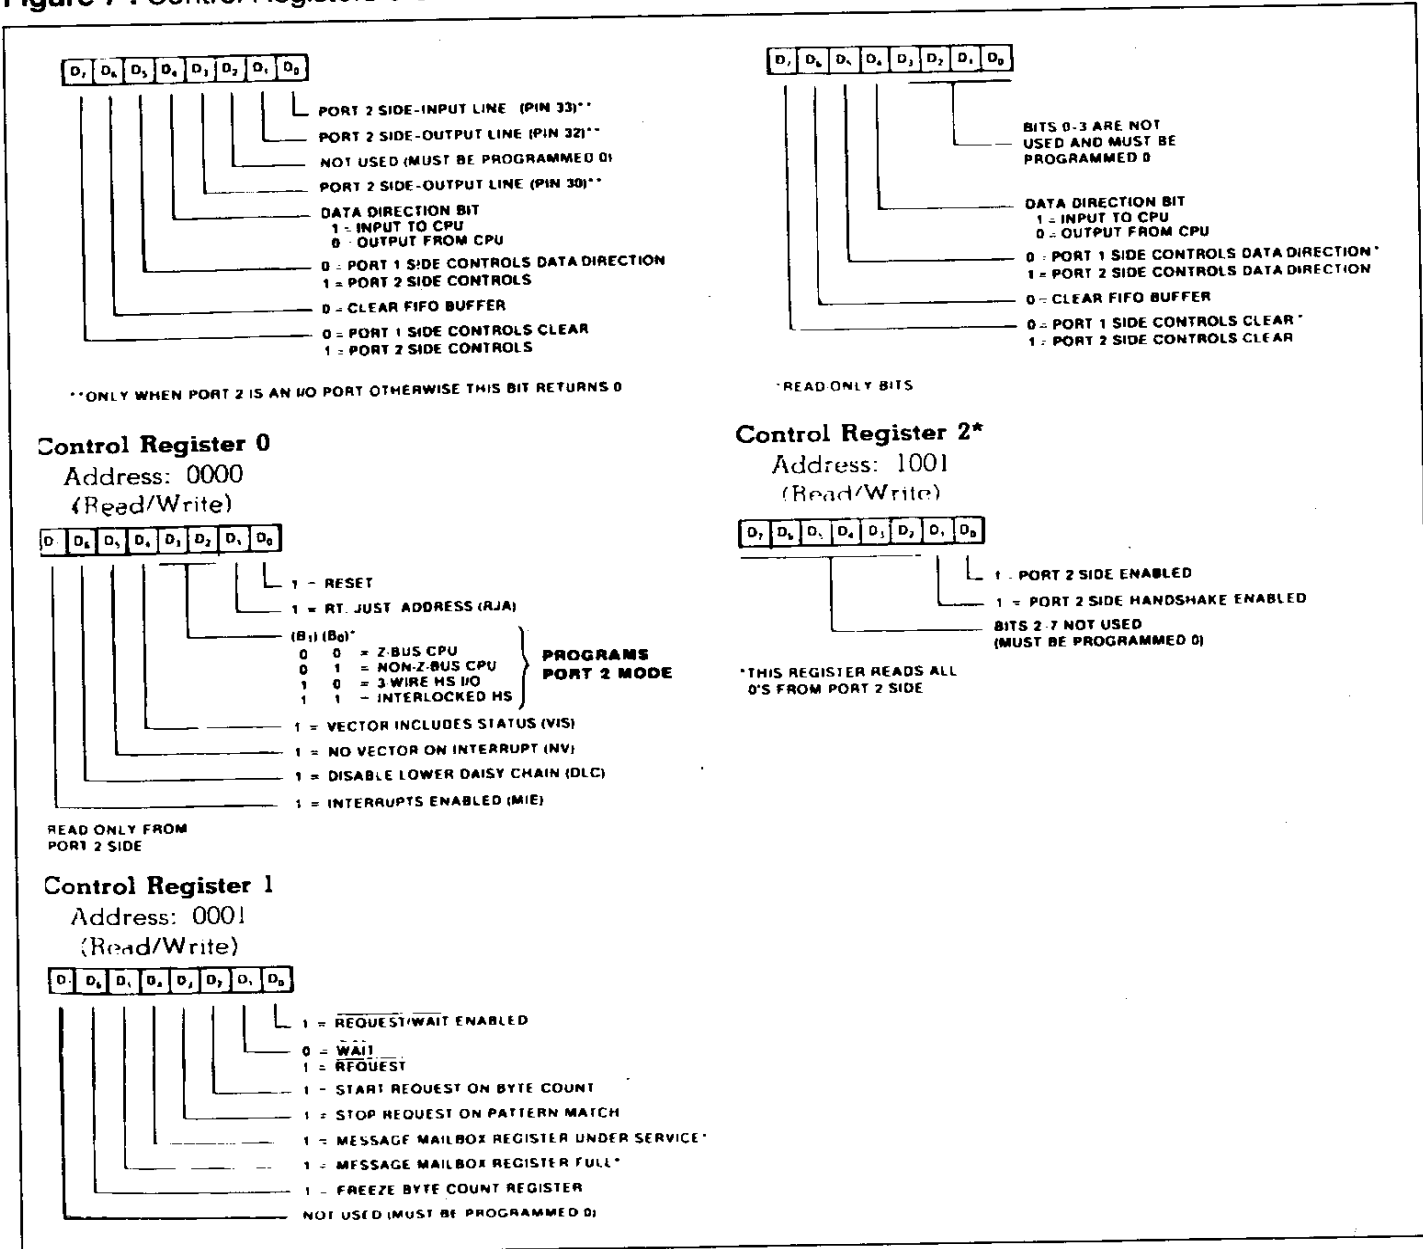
Figure 7 : Control Registers 0-2

$D_7$ $D_6$ $D_5$ $D_4$ $D_3$ $D_2$ $D_1$ $D_0$

PORT 2 SIDE-INPUT LINE (PIN 33)**
PORT 2 SIDE-OUTPUT LINE (PIN 32)**
NOT USED (MUST BE PROGRAMMED 0)
PORT 2 SIDE-OUTPUT LINE (PIN 30)**
DATA DIRECTION BIT
1 = INPUT TO CPU
0 = OUTPUT FROM CPU
0 = PORT 1 SIDE CONTROLS DATA DIRECTION
1 = PORT 2 SIDE CONTROLS
0 = CLEAR FIFO BUFFER
0 = PORT 1 SIDE CONTROLS CLEAR
1 = PORT 2 SIDE CONTROLS

**ONLY WHEN PORT 2 IS AN I/O PORT OTHERWISE THIS BIT RETURNS 0

Control Register 0
Address: 0000
(Read/Write)

$D_7$ $D_6$ $D_5$ $D_4$ $D_3$ $D_2$ $D_1$ $D_0$

1 = RESET
1 = RT. JUST ADDRESS (RJA)
$(B_1)$ $(B_0)$*
0 0 = Z-BUS CPU
0 1 = NON-Z-BUS CPU
1 0 = 3-WIRE HS I/O
1 1 = INTERLOCKED HS
PROGRAMS PORT 2 MODE
1 = VECTOR INCLUDES STATUS (VIS)
1 = NO VECTOR ON INTERRUPT (NV)
1 = DISABLE LOWER DAISY CHAIN (DLC)
1 = INTERRUPTS ENABLED (MIE)

READ ONLY FROM PORT 2 SIDE

Control Register 1
Address: 0001
(Read/Write)

$D_7$ $D_6$ $D_5$ $D_4$ $D_3$ $D_2$ $D_1$ $D_0$

1 = $\overline{REQUEST}/\overline{WAIT}$ ENABLED
0 = $\overline{WAIT}$
1 = $\overline{REQUEST}$
1 = START REQUEST ON BYTE COUNT
1 = STOP REQUEST ON PATTERN MATCH
1 = MESSAGE MAILBOX REGISTER UNDER SERVICE*
1 = MESSAGE MAILBOX REGISTER FULL*
1 = FREEZE BYTE COUNT REGISTER
NOT USED (MUST BE PROGRAMMED 0)

$D_7$ $D_6$ $D_5$ $D_4$ $D_3$ $D_2$ $D_1$ $D_0$

BITS 0-3 ARE NOT USED AND MUST BE PROGRAMMED 0
DATA DIRECTION BIT
1 = INPUT TO CPU
0 = OUTPUT FROM CPU
0 = PORT 1 SIDE CONTROLS DATA DIRECTION*
1 = PORT 2 SIDE CONTROLS DATA DIRECTION
0 = CLEAR FIFO BUFFER
0 = PORT 1 SIDE CONTROLS CLEAR*
1 = PORT 2 SIDE CONTROLS CLEAR

*READ ONLY BITS

Control Register 2*
Address: 1001
(Read/Write)

$D_7$ $D_6$ $D_5$ $D_4$ $D_3$ $D_2$ $D_1$ $D_0$

1 = PORT 2 SIDE ENABLED
1 = PORT 2 SIDE HANDSHAKE ENABLED
BITS 2-7 NOT USED
(MUST BE PROGRAMMED 0)

*THIS REGISTER READS ALL 0'S FROM PORT 2 SIDE